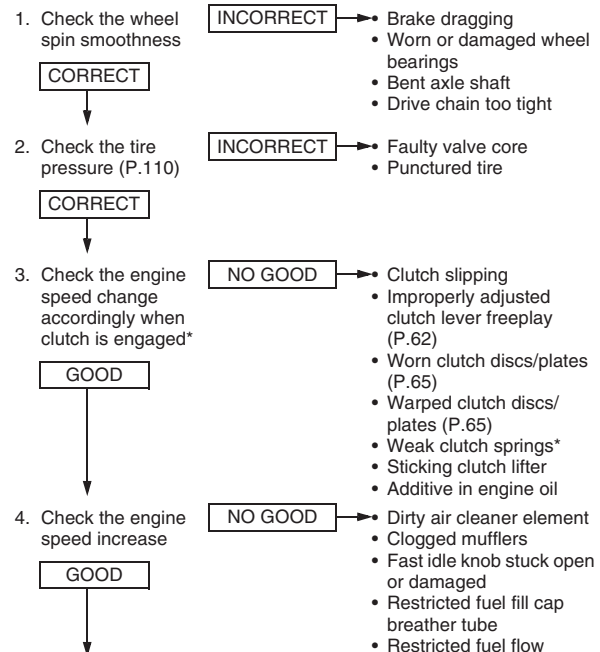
1. Check the wheel spin smoothness

INCORRECT

• Brake dragging
• Worn or damaged wheel bearings
• Bent axle shaft
• Drive chain too tight

CORRECT

2. Check the tire pressure (P.110)

INCORRECT

• Faulty valve core
• Punctured tire

CORRECT

3. Check the engine speed change accordingly when clutch is engaged*

NO GOOD

• Clutch slipping
• Improperly adjusted clutch lever freeplay (P.62)
• Worn clutch discs/plates (P.65)
• Warped clutch discs/ plates (P.65)
• Weak clutch springs*
• Sticking clutch lifter
• Additive in engine oil

GOOD

4. Check the engine speed increase

NO GOOD

• Dirty air cleaner element
• Clogged mufflers
• Fast idle knob stuck open or damaged
• Restricted fuel fill cap breather tube
• Restricted fuel flow

GOOD